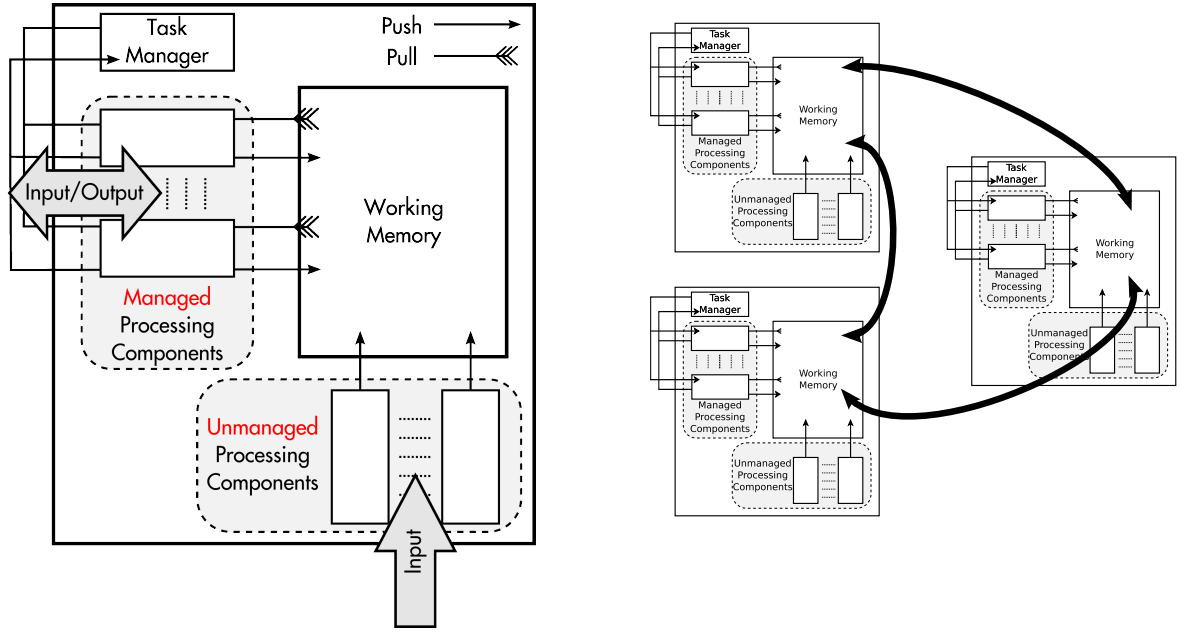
Task Manager

Push

Pull

Input/Output

Working Memory

Managed Processing Components

Unmanaged Processing Components

Input

Task Manager

Working Memory

Managed Processing Components

Unmanaged Processing Components

Task Manager

Working Memory

Managed Processing Components

Unmanaged Processing Components

Task Manager

Working Memory

Managed Processing Components

Unmanaged Processing Components